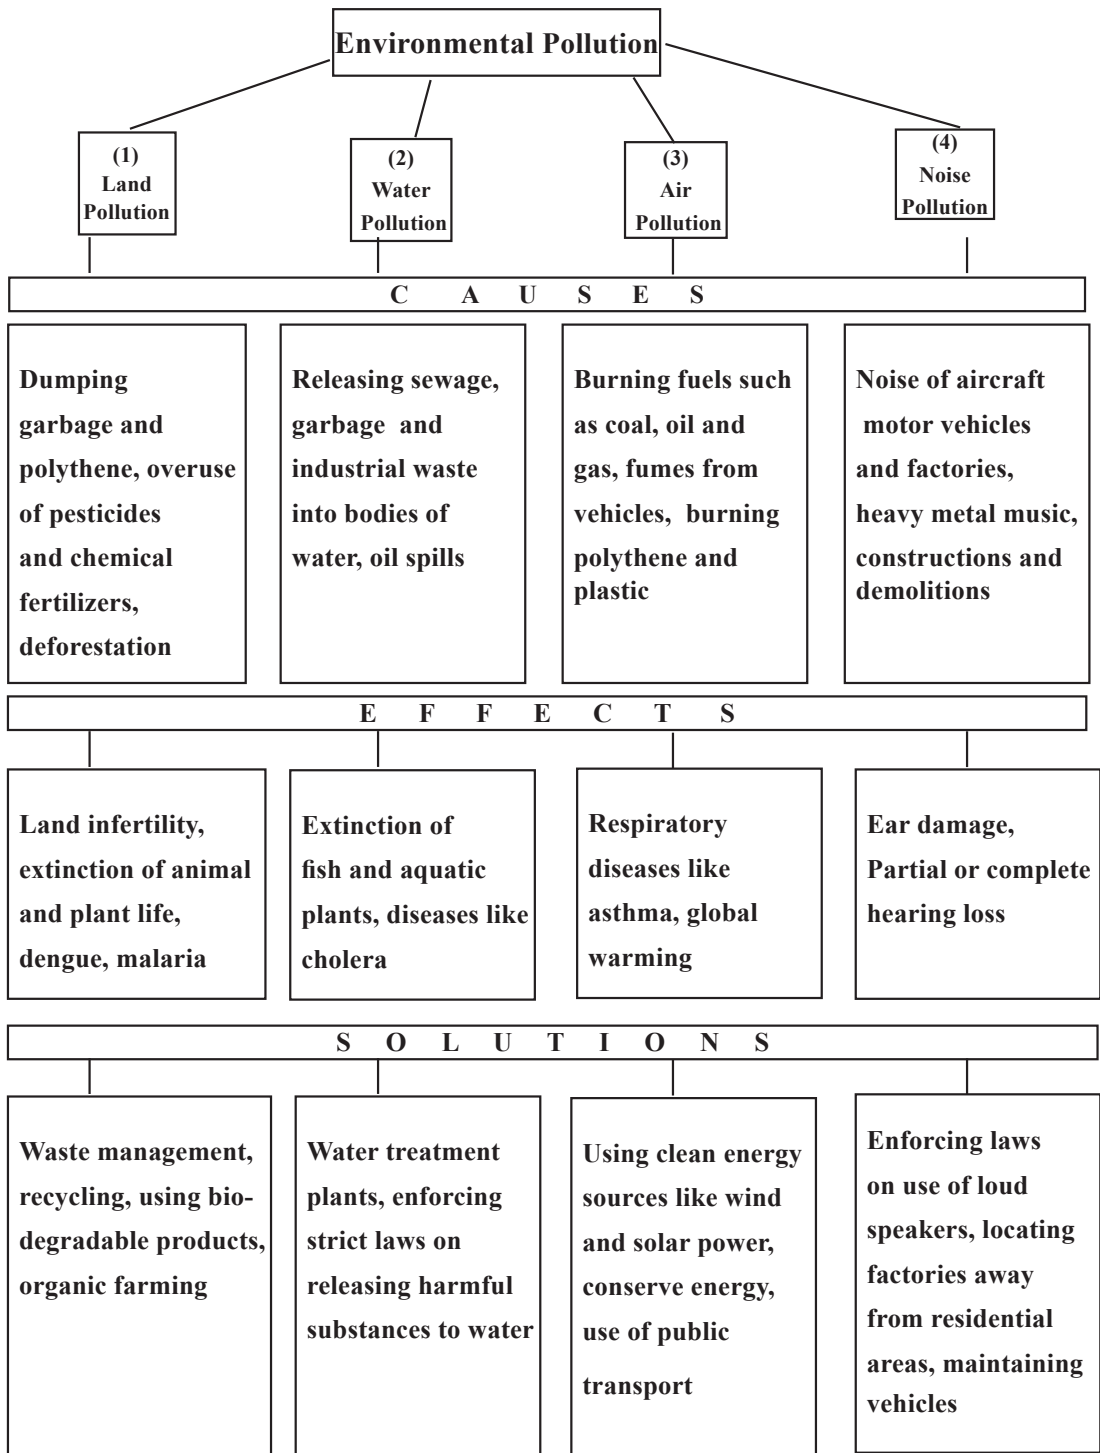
Environmental Pollution

(1) Land Pollution

(2) Water Pollution

(3) Air Pollution

(4) Noise Pollution

C A U S E S

Dumping garbage and polythene, overuse of pesticides and chemical fertilizers, deforestation

Releasing sewage, garbage and industrial waste into bodies of water, oil spills

Burning fuels such as coal, oil and gas, fumes from vehicles, burning polythene and plastic

Noise of aircraft motor vehicles and factories, heavy metal music, constructions and demolitions

E F F E C T S

Land infertility, extinction of animal and plant life, dengue, malaria

Extinction of fish and aquatic plants, diseases like cholera

Respiratory diseases like asthma, global warming

Ear damage, Partial or complete hearing loss

S O L U T I O N S

Waste management, recycling, using biodegradable products, organic farming

Water treatment plants, enforcing strict laws on releasing harmful substances to water

Using clean energy sources like wind and solar power, conserve energy, use of public transport

Enforcing laws on use of loud speakers, locating factories away from residential areas, maintaining vehicles